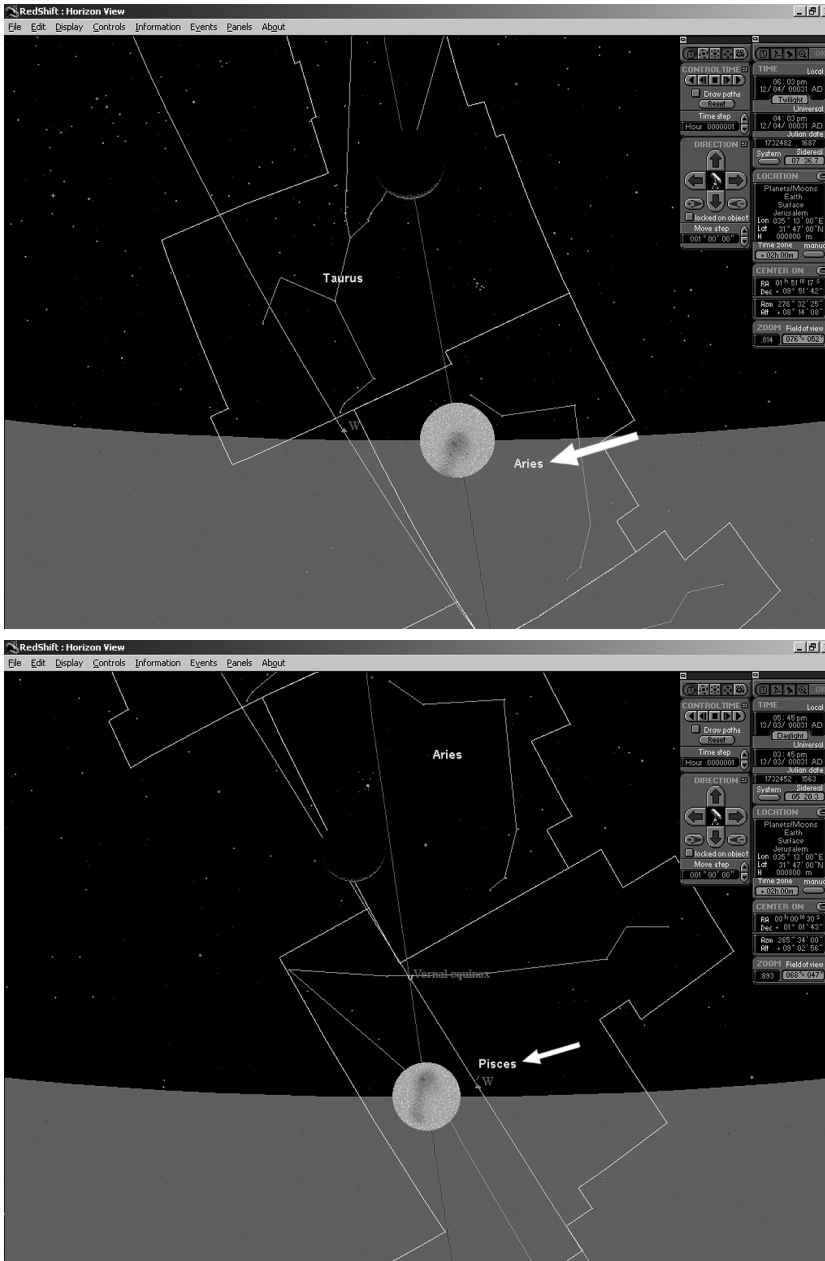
RedShift : Horizon View
File Edit Display Controls Information Events Panels About

CONTROLTIME
Draw paths
Reset
Time step
Hour 0000001

TIME
Local
06 : 03 pm
12/ 04/ 00031 AD
Twilight
Universal
04 : 03 pm
12/ 04/ 00031 AD
Julian date
1732482 . 1687
System Sidereal
07 : 36.7

DIRECTION
locked on object
Move step
001 ° 00' 00"

LOCATION
Planets/Moons
Earth
Surface
Jerusalem
Lon 035 ° 13' 00" E
Lat 31 ° 47' 00" N
H 000800 m
Time zone manual
+ 02h 00m

CENTER ON
RA 01 h 51 m 17 s
Dec + 09 ° 51' 42"
Azm 276 ° 32' 25"
Alt + 08 ° 14' 08"

ZOOM Field of view
.814 076 ° x 052°

Taurus
W
Aries

RedShift : Horizon View
File Edit Display Controls Information Events Panels About

CONTROLTIME
Draw paths
Reset
Time step
Hour 0000001

TIME
Local
05 : 45 pm
13/ 03/ 00031 AD
Daylight
Universal
03 : 45 pm
13/ 03/ 00031 AD
Julian date
1732452 . 1563
System Sidereal
05 : 20.3

DIRECTION
locked on object
Move step
001 ° 00' 00"

LOCATION
Planets/Moons
Earth
Surface
Jerusalem
Lon 035 ° 13' 00" E
Lat 31 ° 47' 00" N
H 000800 m
Time zone manual
+ 02h 00m

CENTER ON
RA 00 h 00 m 30 s
Dec + 01 ° 01' 43"
Azm 265 ° 34' 00"
Alt + 09 ° 02' 56"

ZOOM Field of view
.893 068 ° x 047°

Aries
Vernal equinox
Pisces
W